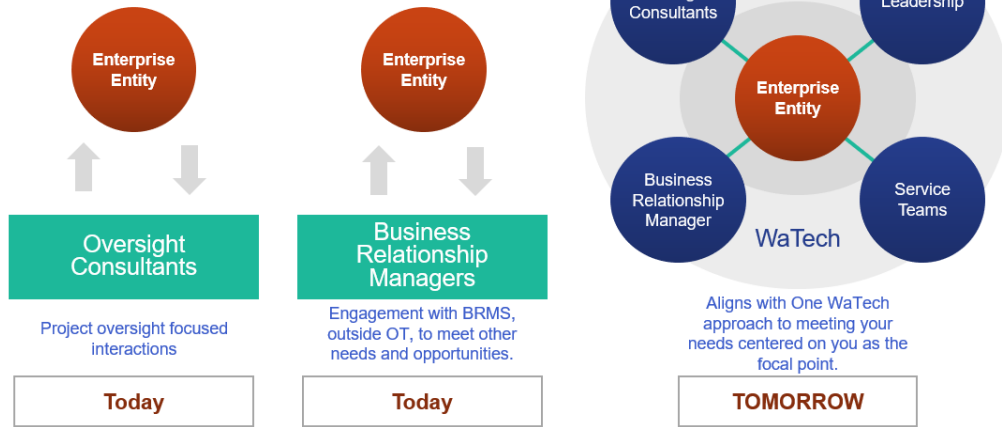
Enterprise Entity

Oversight Consultants

Project oversight focused interactions

Today

Enterprise Entity

Business Relationship Managers

Engagement with BRMS, outside OT, to meet other needs and opportunities.

Today

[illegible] Consultants

Leadership

Enterprise Entity

Business Relationship Manager

Service Teams

WaTech

Aligns with One WaTech approach to meeting your needs centered on you as the focal point.

TOMORROW